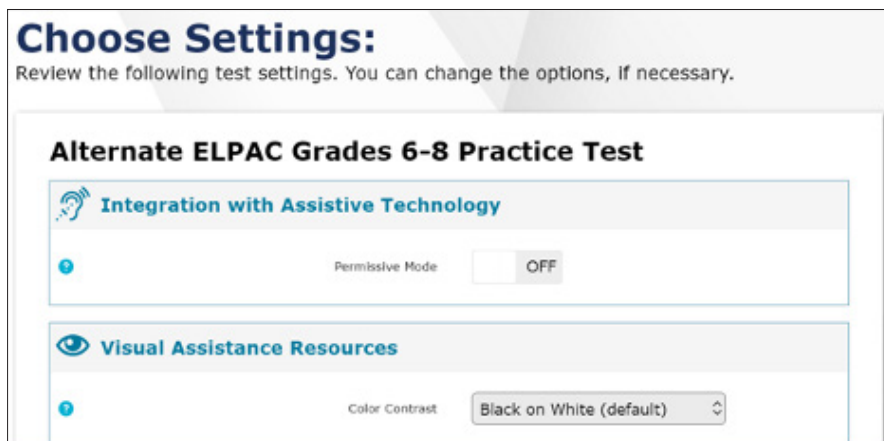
Choose Settings:
Review the following test settings. You can change the options, if necessary.

Alternate ELPAC Grades 6-8 Practice Test

Integration with Assistive Technology

Permissive Mode OFF

Visual Assistance Resources

Color Contrast Black on White (default)